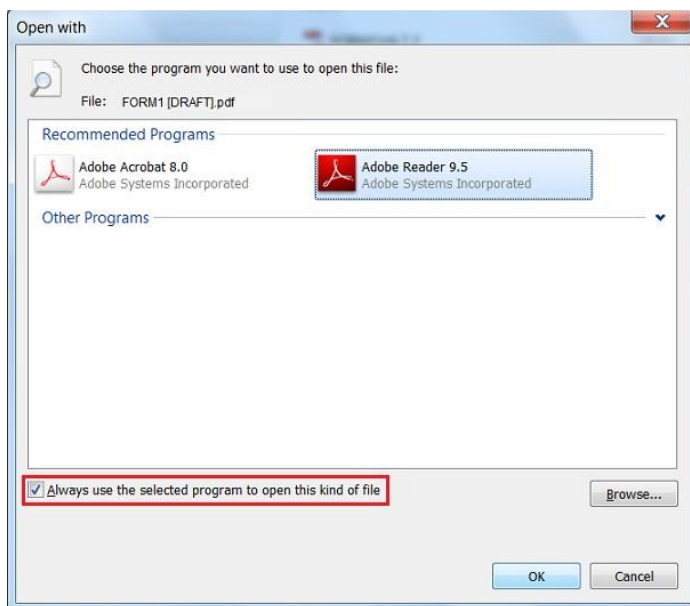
Open with

Choose the program you want to use to open this file:

File: FORM1 [DRAFT].pdf

Recommended Programs

Adobe Acrobat 8.0
Adobe Systems Incorporated

Adobe Reader 9.5
Adobe Systems Incorporated

Other Programs

Always use the selected program to open this kind of file

Browse...

OK

Cancel